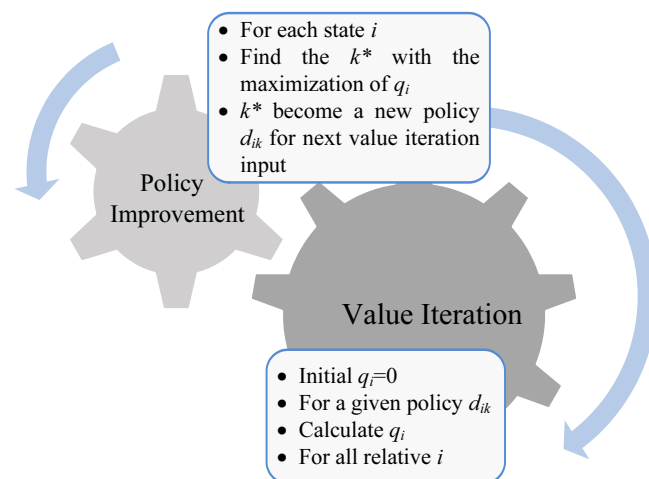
- For each state $i$
- Find the $k^*$ with the maximization of $q_i$
- $k^*$ become a new policy $d_{ik}$ for next value iteration input

Policy Improvement

Value Iteration

- Initial $q_i$=0
- For a given policy $d_{ik}$
- Calculate $q_i$
- For all relative $i$